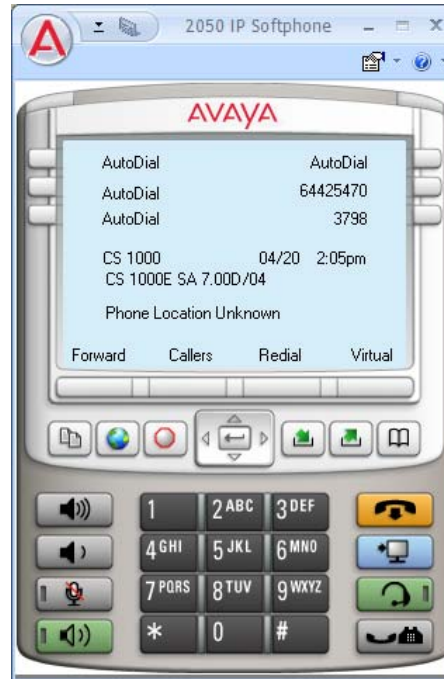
2050 IP Softphone

AVAYA

AutoDial AutoDial
AutoDial 64425470
AutoDial 3798

CS 1000 04/20 2:05pm
CS 1000E SA 7.00D/04

Phone Location Unknown

Forward Callers Redial Virtual

1 2 ABC 3 DEF
4 GHI 5 JKL 6 MNO
7 PQRS 8 TUV 9 WXYZ
* 0 #